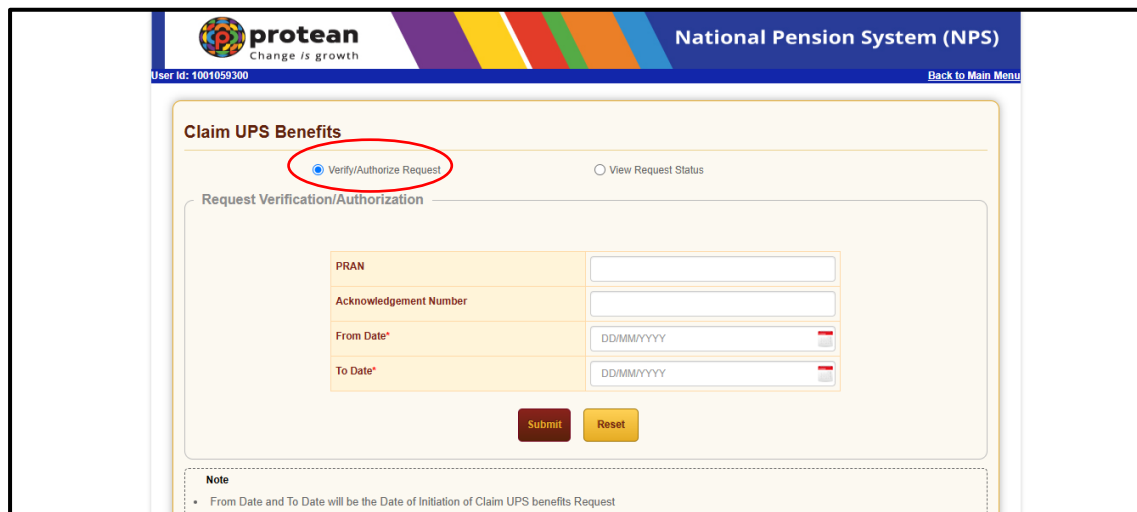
protean
Change is growth

National Pension System (NPS)

User Id: 1001059300

Back to Main Menu

Claim UPS Benefits

Verify/Authorize Request

View Request Status

Request Verification/Authorization

| PRAN | |
|---|---|
| Acknowledgement Number | |
| From Date* | DD/MM/YYYY |
| To Date* | DD/MM/YYYY |

Submit

Reset

Note

- From Date and To Date will be the Date of Initiation of Claim UPS benefits Request